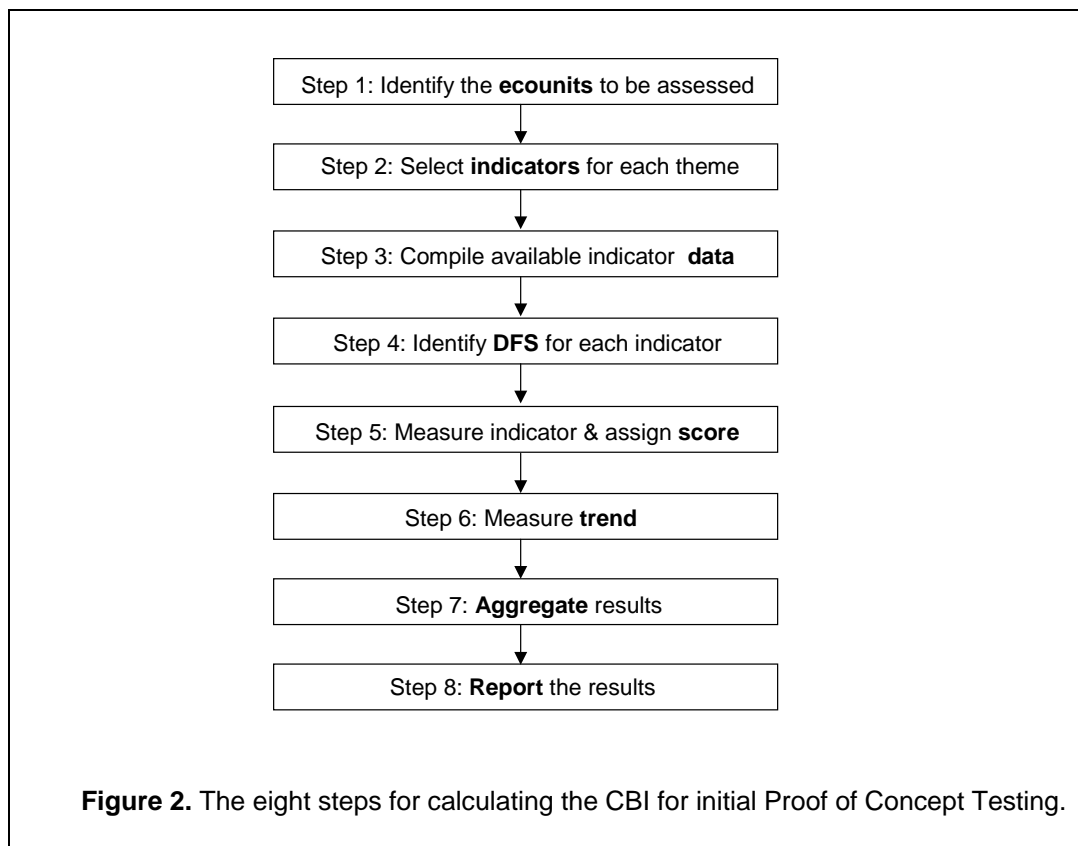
Step 1: Identify the ecounits to be assessed

Step 2: Select indicators for each theme

Step 3: Compile available indicator data

Step 4: Identify DFS for each indicator

Step 5: Measure indicator & assign score

Step 6: Measure trend

Step 7: Aggregate results

Step 8: Report the results

Figure 2. The eight steps for calculating the CBI for initial Proof of Concept Testing.